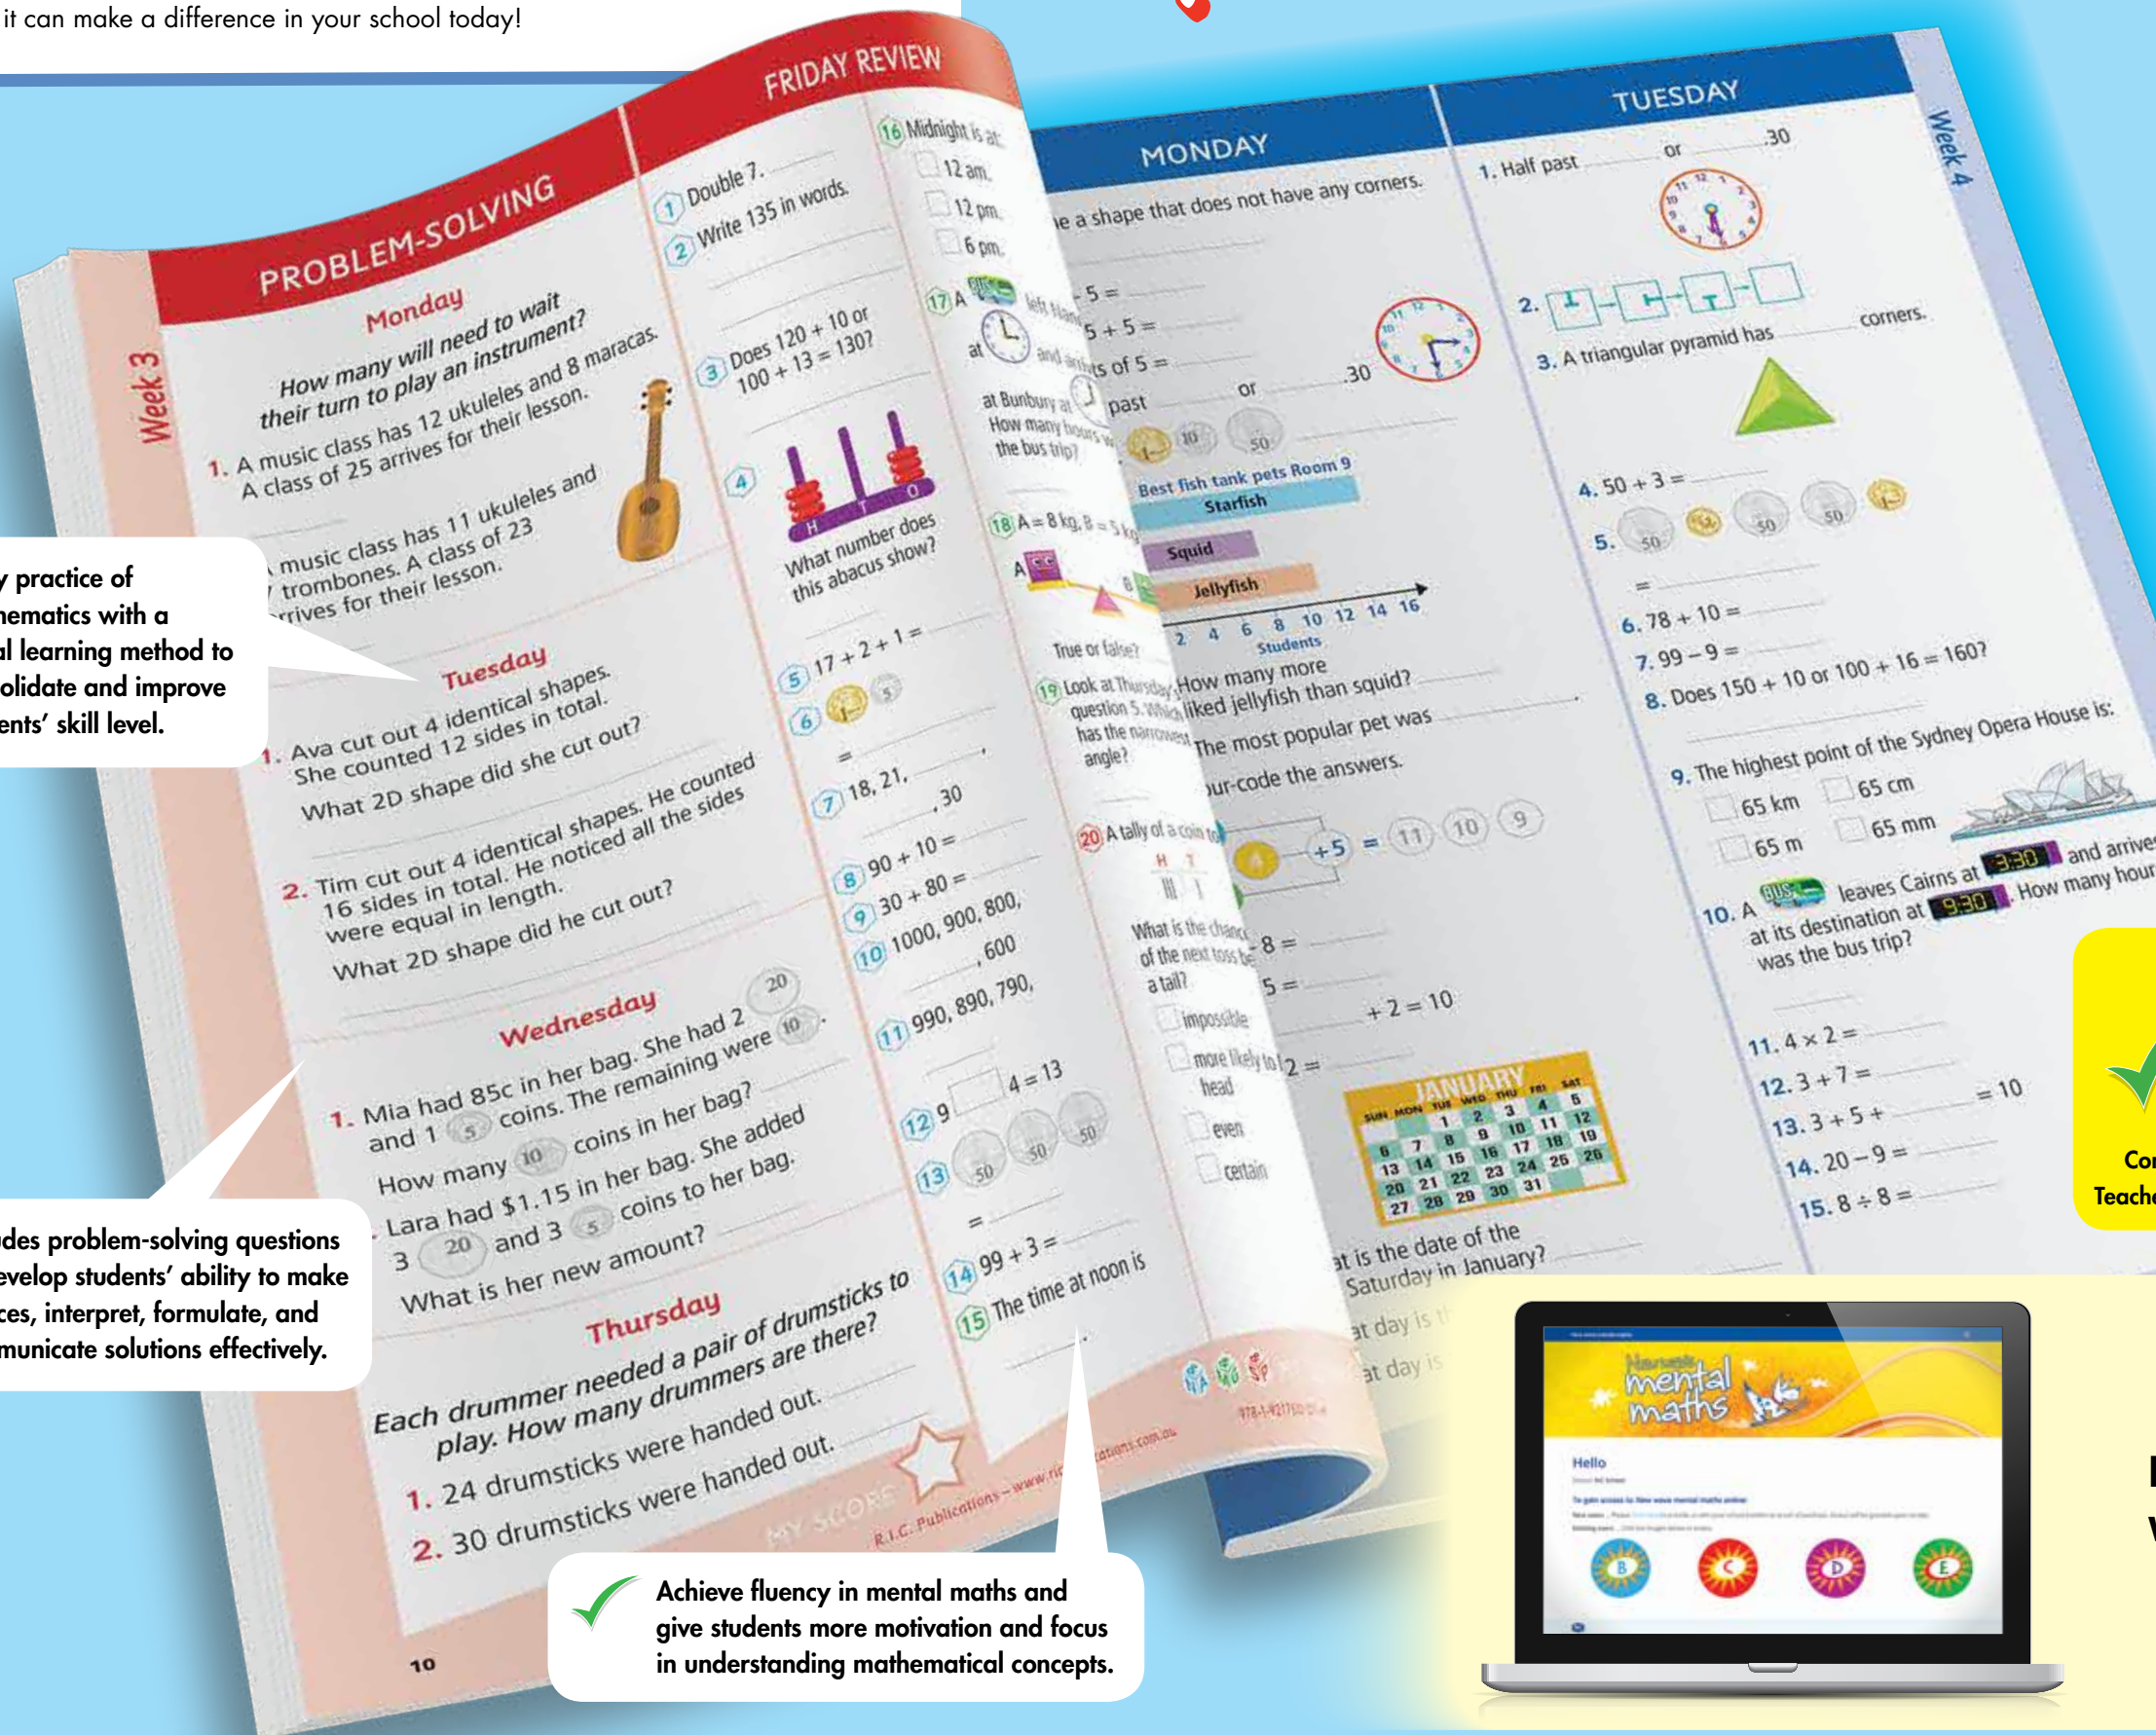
it can make a difference in your school today!

y practice of
hematics with a
al learning method to
olidate and improve
ents' skill level.

des problem-solving questions
evelop students' ability to make
ces, interpret, formulate, and
municate solutions effectively.

Week 3

PROBLEM-SOLVING

Monday

How many will need to wait their turn to play an instrument?

1. A music class has 12 ukuleles and 8 maracas. A class of 25 arrives for their lesson.

music class has 11 ukuleles and trombones. A class of 23 rrives for their lesson.

Tuesday

1. Ava cut out 4 identical shapes. She counted 12 sides in total. What 2D shape did she cut out?

2. Tim cut out 4 identical shapes. He counted 16 sides in total. He noticed all the sides were equal in length. What 2D shape did he cut out?

Wednesday

1. Mia had 85c in her bag. She had 2 (20) and 1 (5) coins. The remaining were (10) coins. How many (10) coins in her bag?

Lara had $1.15 in her bag. She added 3 (20) and 3 (5) coins to her bag. What is her new amount?

Thursday

Each drummer needed a pair of drumsticks to play. How many drummers are there?

1. 24 drumsticks were handed out.

2. 30 drumsticks were handed out.

MY SCORE

10

FRIDAY REVIEW

1 Double 7.

2 Write 135 in words.

3 Does 120 + 10 or 100 + 13 = 130?

4 What number does this abacus show?

H T O

5 17 + 2 + 1 =

6

=

7 18, 21, , 30

8 90 + 10 =

30 + 80 =

9

10 1000, 900, 800, , 600

11 990, 890, 790,

12 9 4 = 13

13 50 50 50

=

14 99 + 3 =

15 The time at noon is

16 Midnight is at:
12 am.
12 pm.
6 pm.

17 A BUS left Mana at and arrives at Bunbury at How many hours was the bus trip?

18 A = 8 kg, B = 5 kg

A B

True or false?

19 Look at Thursday question 5. Which has the narrowest angle?

20 A tally of a coin to
H T

What is the chance of the next toss being a tail?
impossible
more likely to be head
even
certain

R.I.C. Publications – www.ricpublications.com.au

978-1-92176

MONDAY

e a shape that does not have any corners.

5 =
5 + 5 =
s of 5 =

past or .30

10 50

Best fish tank pets Room 9
Starfish
Squid
Jellyfish
2 4 6 8 10 12 14 16
Students

How many more liked jellyfish than squid?

The most popular pet was

ur-code the answers.

+5 = 11 10 9

8 =
5 =
+ 2 = 10
2 =

JANUARY
SUN MON TUE WED THU FRI SAT
1 2 3 4 5
6 7 8 9 10 11 12
13 14 15 16 17 18 19
20 21 22 23 24 25 26
27 28 29 30 31

at is the date of the Saturday in January?

at day is t

at day is

TUESDAY

Week 4

1. Half past or .30

2.

3. A triangular pyramid has corners.

4. 50 + 3 =

5. 50 50 50

=

6. 78 + 10 =

7. 99 – 9 =

8. Does 150 + 10 or 100 + 16 = 160?

9. The highest point of the Sydney Opera House is:
65 km
65 cm
65 m
65 mm

10. A BUS leaves Cairns at 3:30 and arrive at its destination at 9:30. How many hour was the bus trip?

11. 4 × 2 =

12. 3 + 7 =

13. 3 + 5 + = 10

14. 20 – 9 =

15. 8 ÷ 8 =

Co
Teach

Achieve fluency in mental maths and give students more motivation and focus in understanding mathematical concepts.

New wave mental maths

Hello

B C D E